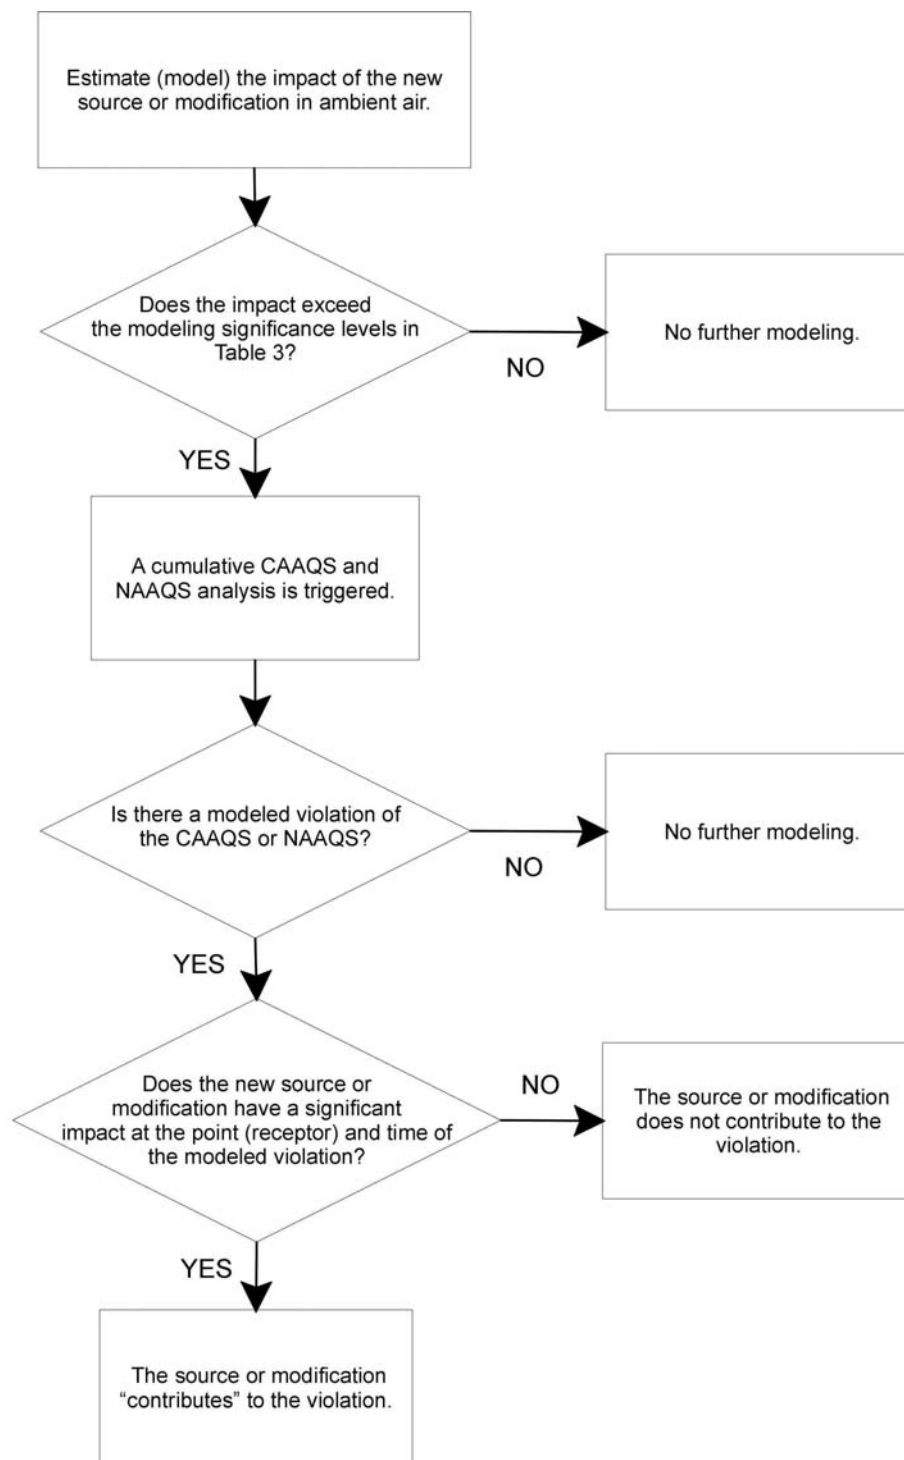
Estimate (model) the impact of the new source or modification in ambient air.

Does the impact exceed the modeling significance levels in Table 3?

NO

No further modeling.

YES

A cumulative CAAQS and NAAQS analysis is triggered.

Is there a modeled violation of the CAAQS or NAAQS?

NO

No further modeling.

YES

Does the new source or modification have a significant impact at the point (receptor) and time of the modeled violation?

NO

The source or modification does not contribute to the violation.

YES

The source or modification "contributes" to the violation.